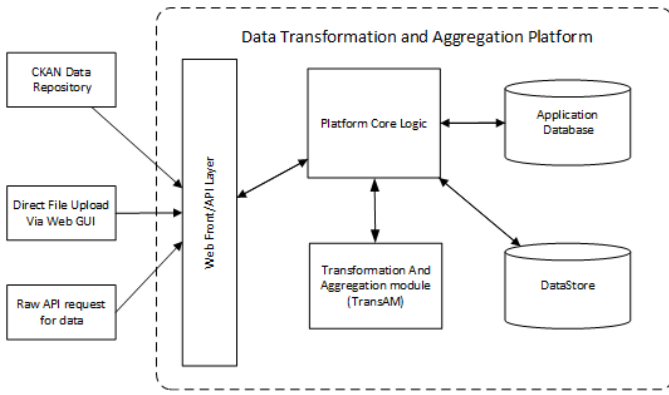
Data Transformation and Aggregation Platform

CKAN Data Repository

Direct File Upload Via Web GUI

Raw API request for data

Web Front/API Layer

Platform Core Logic

Application Database

Transformation And Aggregation module (TransAM)

DataStore